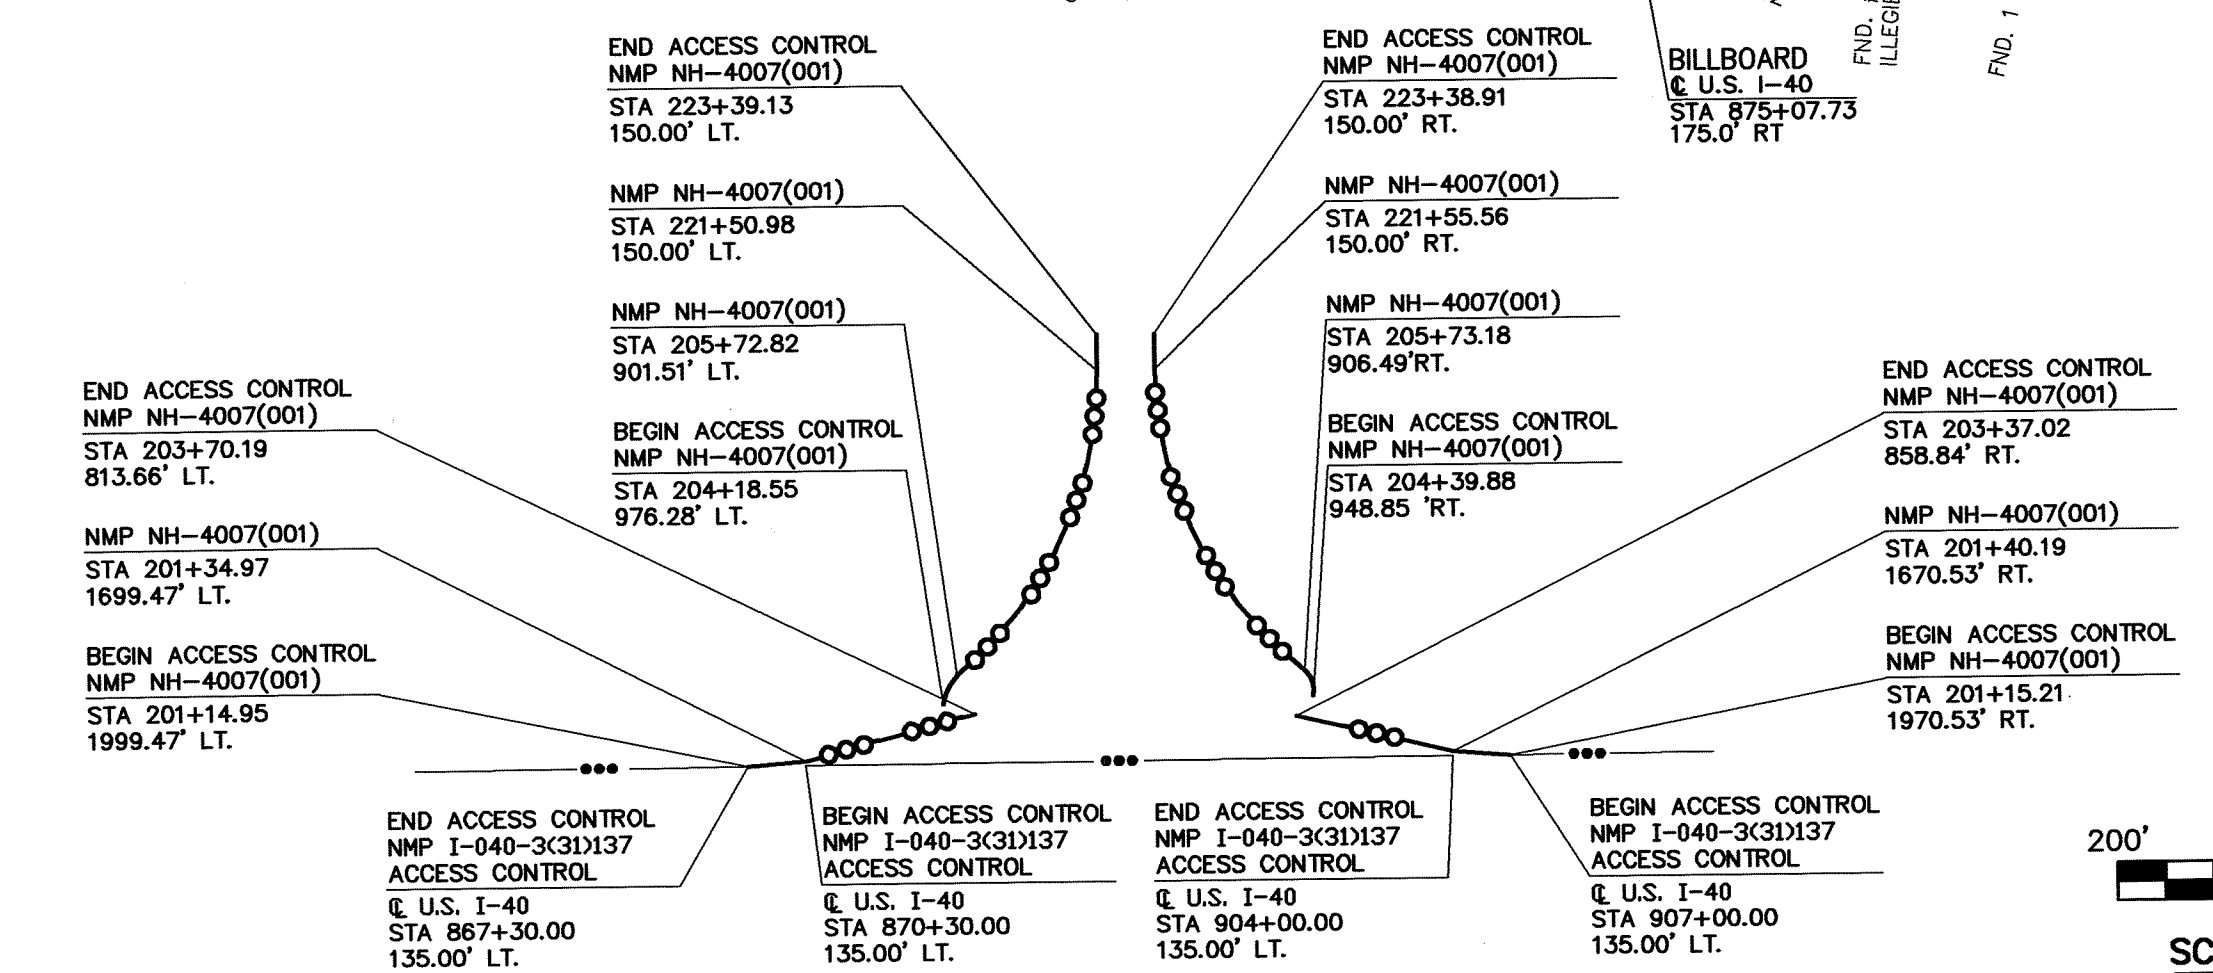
END ACCESS CONTROL
NMP NH–4007(001)
STA 223+39.13
150.00' LT.

NMP NH–4007(001)
STA 221+50.98
150.00' LT.

NMP NH–4007(001)
STA 205+72.82
901.51' LT.

BEGIN ACCESS CONTROL
NMP NH–4007(001)
STA 204+18.55
976.28' LT.

END ACCESS CONTROL
NMP NH–4007(001)
STA 203+70.19
813.66' LT.

NMP NH–4007(001)
STA 201+34.97
1699.47' LT.

BEGIN ACCESS CONTROL
NMP NH–4007(001)
STA 201+14.95
1999.47' LT.

END ACCESS CONTROL
NMP NH–4007(001)
STA 223+38.91
150.00' RT.

NMP NH–4007(001)
STA 221+55.56
150.00' RT.

NMP NH–4007(001)
STA 205+73.18
906.49'RT.

BEGIN ACCESS CONTROL
NMP NH–4007(001)
STA 204+39.88
948.85 'RT.

BILLBOARD
℄ U.S. I–40
STA 875+07.73
175.0' RT

FND. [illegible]
ILLEGI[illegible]

FND. 1

END ACCESS CONTROL
NMP NH–4007(001)
STA 203+37.02
858.84' RT.

NMP NH–4007(001)
STA 201+40.19
1670.53' RT.

BEGIN ACCESS CONTROL
NMP NH–4007(001)
STA 201+15.21
1970.53' RT.

END ACCESS CONTROL
NMP I–040–3(31)137
ACCESS CONTROL
℄ U.S. I–40
STA 867+30.00
135.00' LT.

BEGIN ACCESS CONTROL
NMP I–040–3(31)137
ACCESS CONTROL
℄ U.S. I–40
STA 870+30.00
135.00' LT.

END ACCESS CONTROL
NMP I–040–3(31)137
ACCESS CONTROL
℄ U.S. I–40
STA 904+00.00
135.00' LT.

BEGIN ACCESS CONTROL
NMP I–040–3(31)137
ACCESS CONTROL
℄ U.S. I–40
STA 907+00.00
135.00' LT.

200'

SC